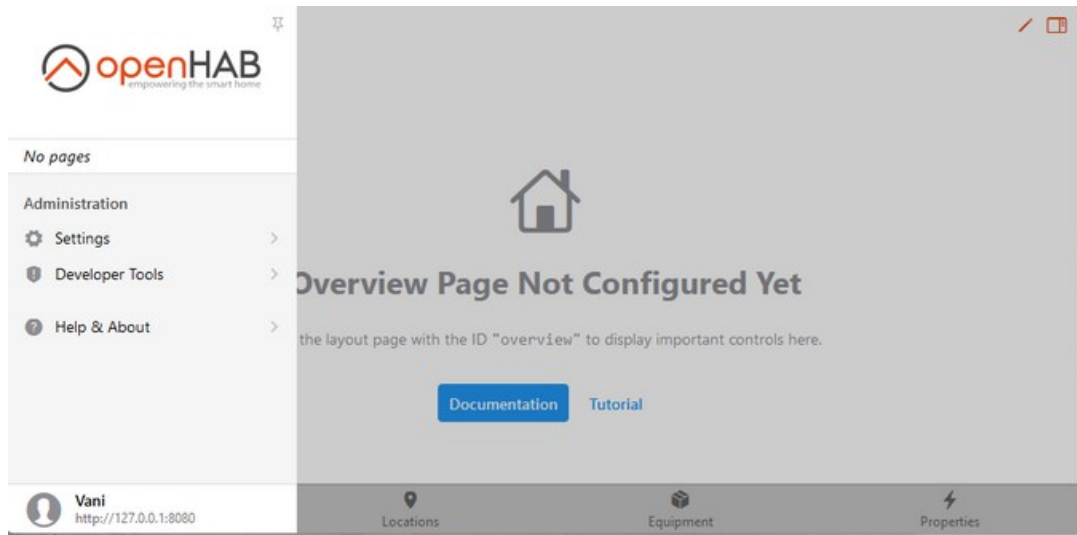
openHAB
empowering the smart home

No pages

Administration

Settings

Developer Tools

Help & About

Overview Page Not Configured Yet

the layout page with the ID "overview" to display important controls here.

Documentation

Tutorial

Vani
http://127.0.0.1:8080

Locations

Equipment

Properties